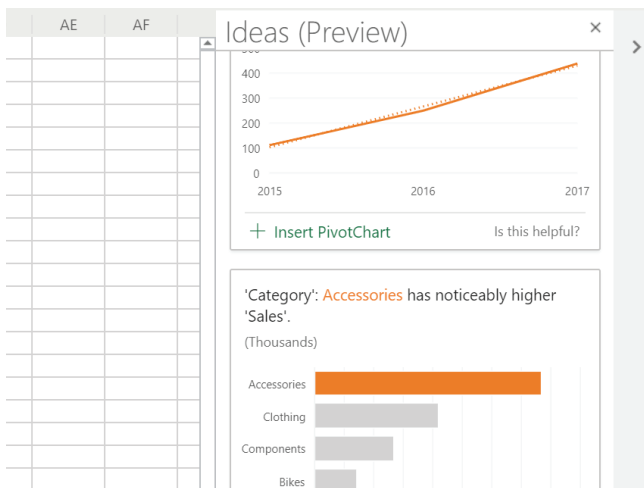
AE AF

Ideas (Preview)

×

400
300
200
100
0
2015
2016
2017

+ Insert PivotChart

Is this helpful?

'Category': Accessories has noticeably higher 'Sales'.

(Thousands)

Accessories
Clothing
Components
Bikes